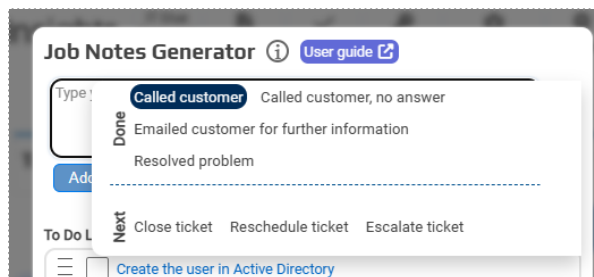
Job Notes Generator ⓘ User guide

Type y

Done

Called customer Called customer, no answer

Emailed customer for further information

Resolved problem

Next

Close ticket Reschedule ticket Escalate ticket

Add

To Do L

Create the user in Active Directory